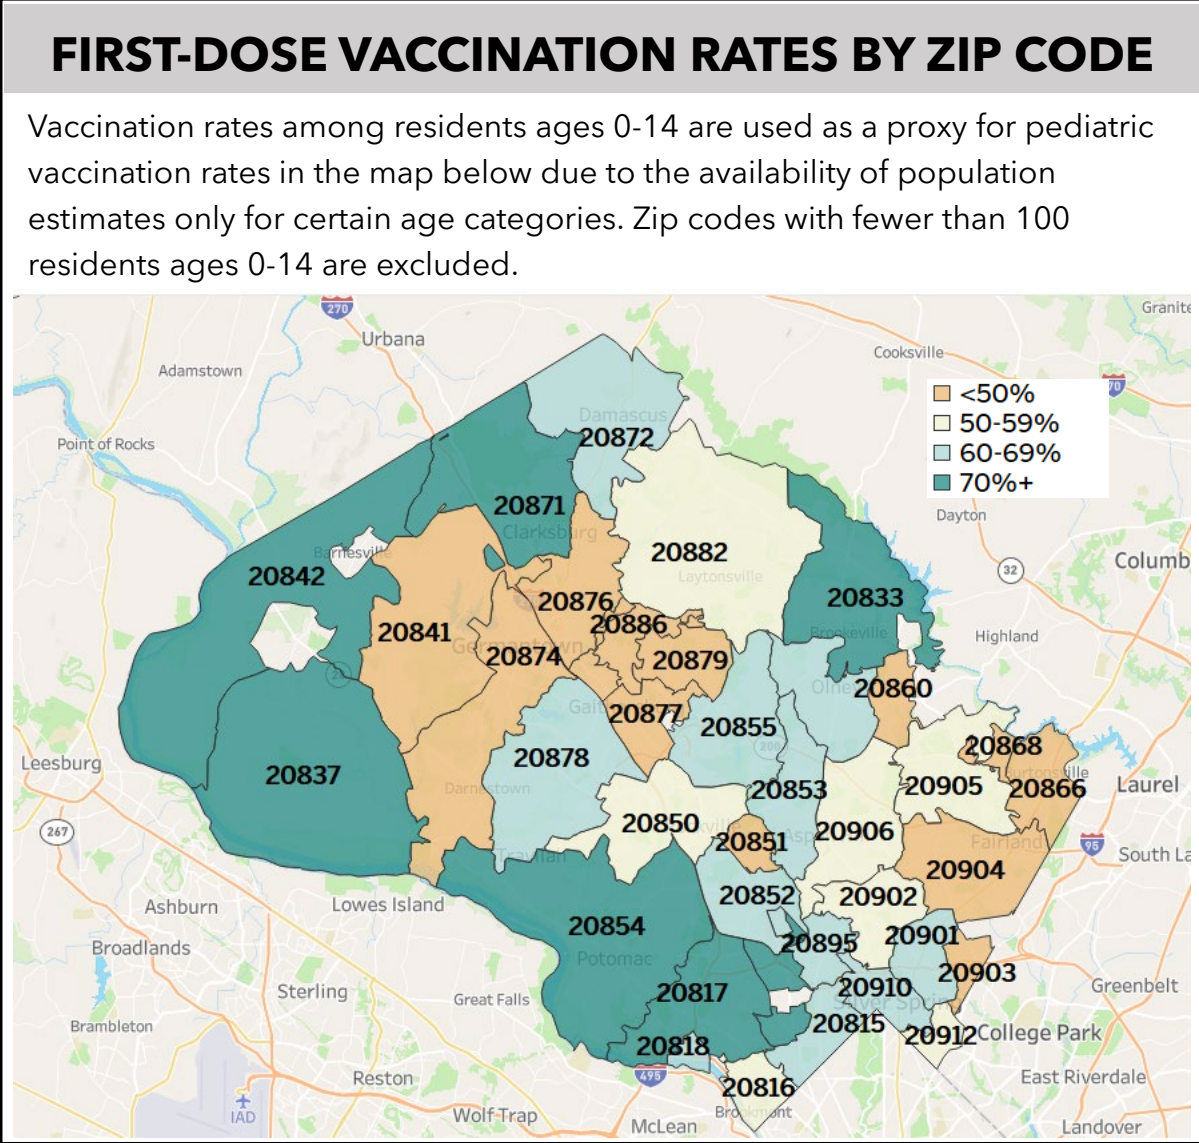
FIRST-DOSE VACCINATION RATES BY ZIP CODE

Vaccination rates among residents ages 0-14 are used as a proxy for pediatric vaccination rates in the map below due to the availability of population estimates only for certain age categories. Zip codes with fewer than 100 residents ages 0-14 are excluded.

<50%
50-59%
60-69%
70%+

270
Urbana
Granite
Adamstown
Cooksville
70
Point of Rocks
Damascus
20872
20871
Clarksburg
Dayton
Barnesville
20882
Laytonsville
20842
32
Columb
20876
20833
20841
20886
Brookeville
Highland
Germantown
20874
20879
Olney
20860
Gaithersburg
20877
20855
20868
Leesburg
20878
Burtonsville
20837
Laurel
20905
20866
Darnestown
20853
20850
20851
20906
267
Fairland
95
South La
Travilah
20904
20852
20902
Ashburn
Lowes Island
20854
20895
20901
Broadlands
Potomac
20903
Sterling
20910
Great Falls
20817
Greenbelt
Silver Spring
Brambleton
20815
20912
College Park
20818
495
Reston
East Riverdale
20816
IAD
Wolf Trap
Brookmont
McLean
Landover